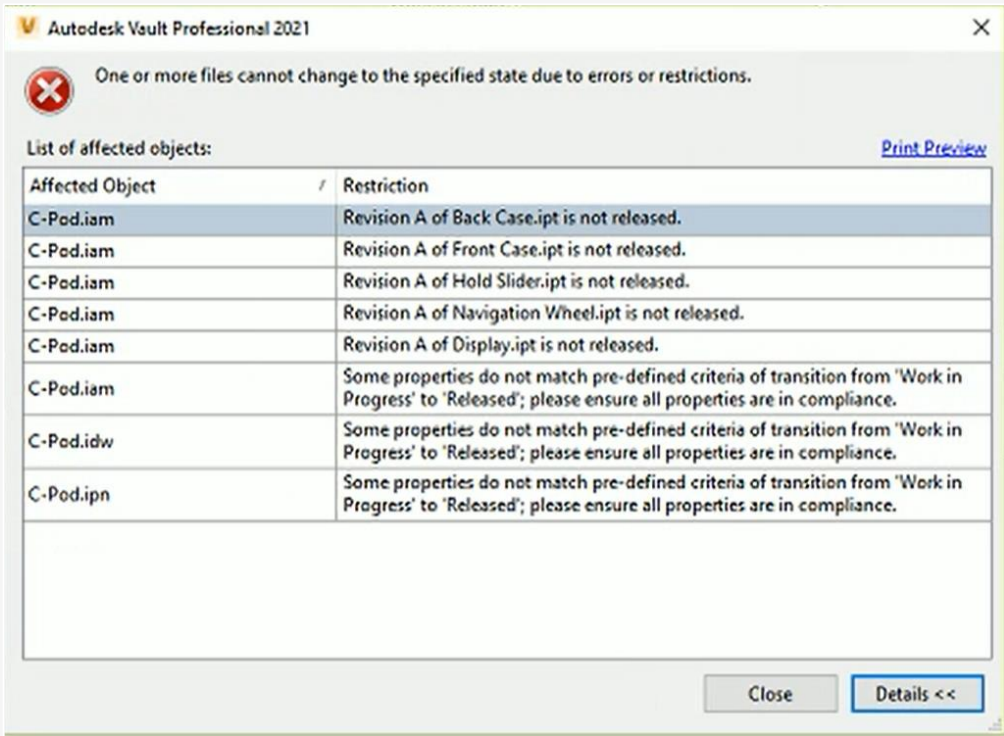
Autodesk Vault Professional 2021

One or more files cannot change to the specified state due to errors or restrictions.

List of affected objects:

Print Preview

| Affected Object | Restriction |
|---|---|
| C-Pod.iam | Revision A of Back Case.ipt is not released. |
| C-Pod.iam | Revision A of Front Case.ipt is not released. |
| C-Pod.iam | Revision A of Hold Slider.ipt is not released. |
| C-Pod.iam | Revision A of Navigation Wheel.ipt is not released. |
| C-Pod.iam | Revision A of Display.ipt is not released. |
| C-Pod.iam | Some properties do not match pre-defined criteria of transition from 'Work in Progress' to 'Released'; please ensure all properties are in compliance. |
| C-Pod.idw | Some properties do not match pre-defined criteria of transition from 'Work in Progress' to 'Released'; please ensure all properties are in compliance. |
| C-Pod.ipn | Some properties do not match pre-defined criteria of transition from 'Work in Progress' to 'Released'; please ensure all properties are in compliance. |

Close

Details <<